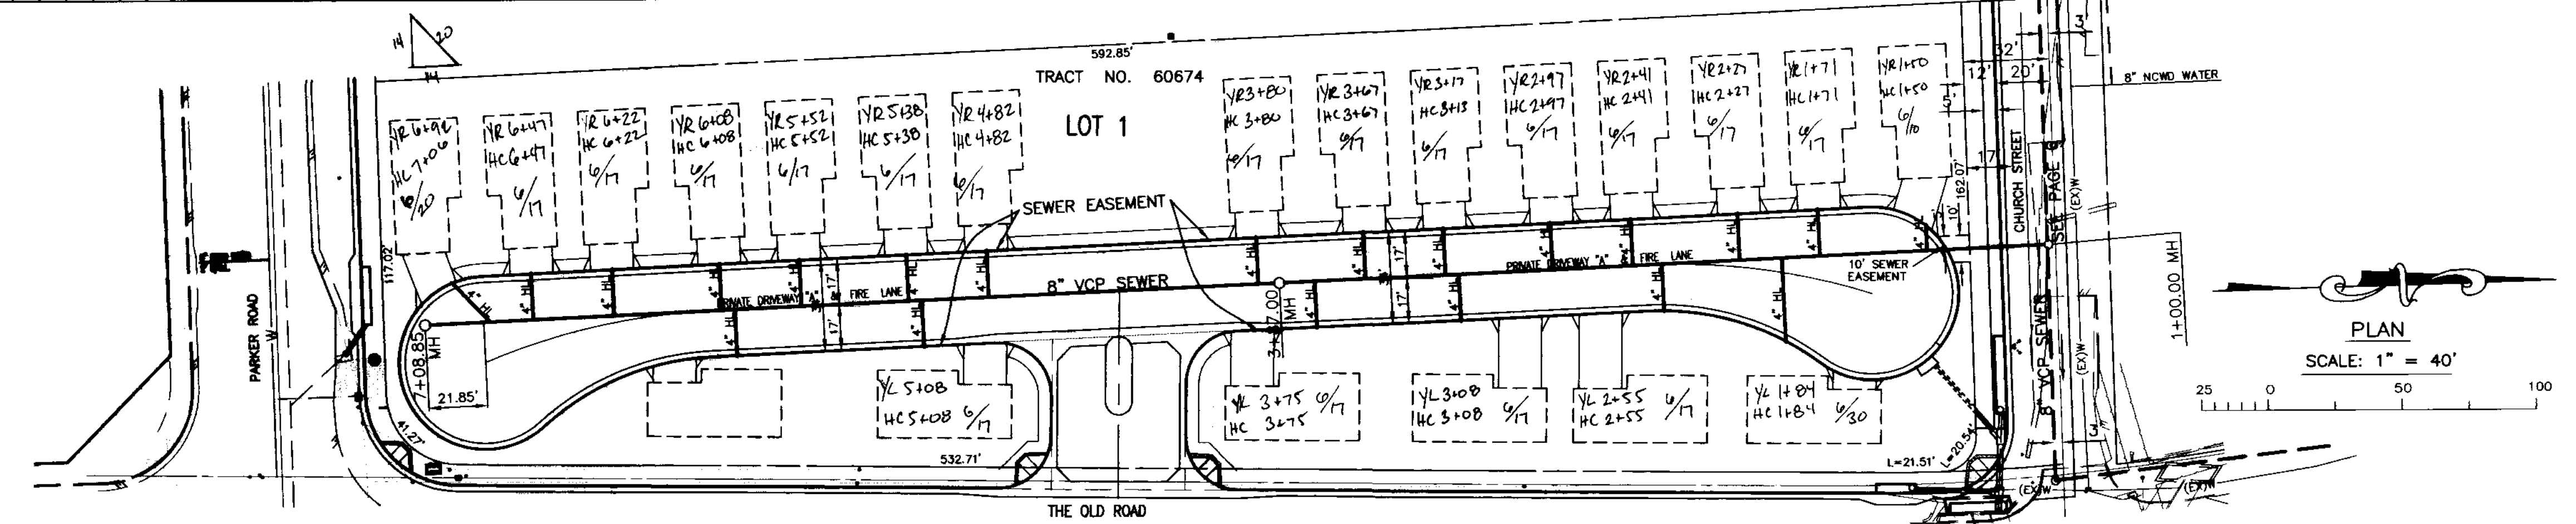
14
20
14
592.85'
TRACT NO. 60674
LOT 1
YR 6+96
HC 7+06
6/20
YR 6+47
HC 6+47
6/17
YR 6+22
HC 6+22
6/17
YR 6+08
HC 6+08
6/17
YR 5+52
HC 5+52
6/17
YR 5+38
HC 5+38
6/17
YR 4+82
HC 4+82
6/17
YR 3+80
HC 3+80
6/17
YR 3+67
HC 3+67
6/17
YR 3+17
HC 3+13
6/17
YR 2+97
HC 2+97
6/17
YR 2+41
HC 2+41
6/17
YR 2+27
HC 2+27
6/17
YR 1+71
HC 1+71
6/17
YR 1+50
HC 1+50
6/10
32'
12'
20'
3'
8" NCWD WATER
CHURCH STREET
SEE PAGE 6
162.07'
17'
10'
(EX)W
SEWER EASEMENT
PRIVATE DRIVEWAY "A" & FIRE LANE
PRIVATE DRIVEWAY "A" & FIRE LANE
8" VCP SEWER
10' SEWER EASEMENT
4" HL
17'
3+57.00 MH
7+08.85 MH
21.85'
117.02'
PARKER ROAD W
1+00.00 MH
8" VCP SEWER
PLAN
SCALE: 1" = 40'
25 0 50 100
YL 5+08
HC 5+08 6/17
YL 3+75 6/17
HC 3+75
YL 3+08
HC 3+08 6/17
YL 2+55 6/17
HC 2+55
YL 1+84
HC 1+84 6/30
41.27'
532.71'
L=21.51'
L=20.54'
3'
(EX)W
(EX)W
THE OLD ROAD